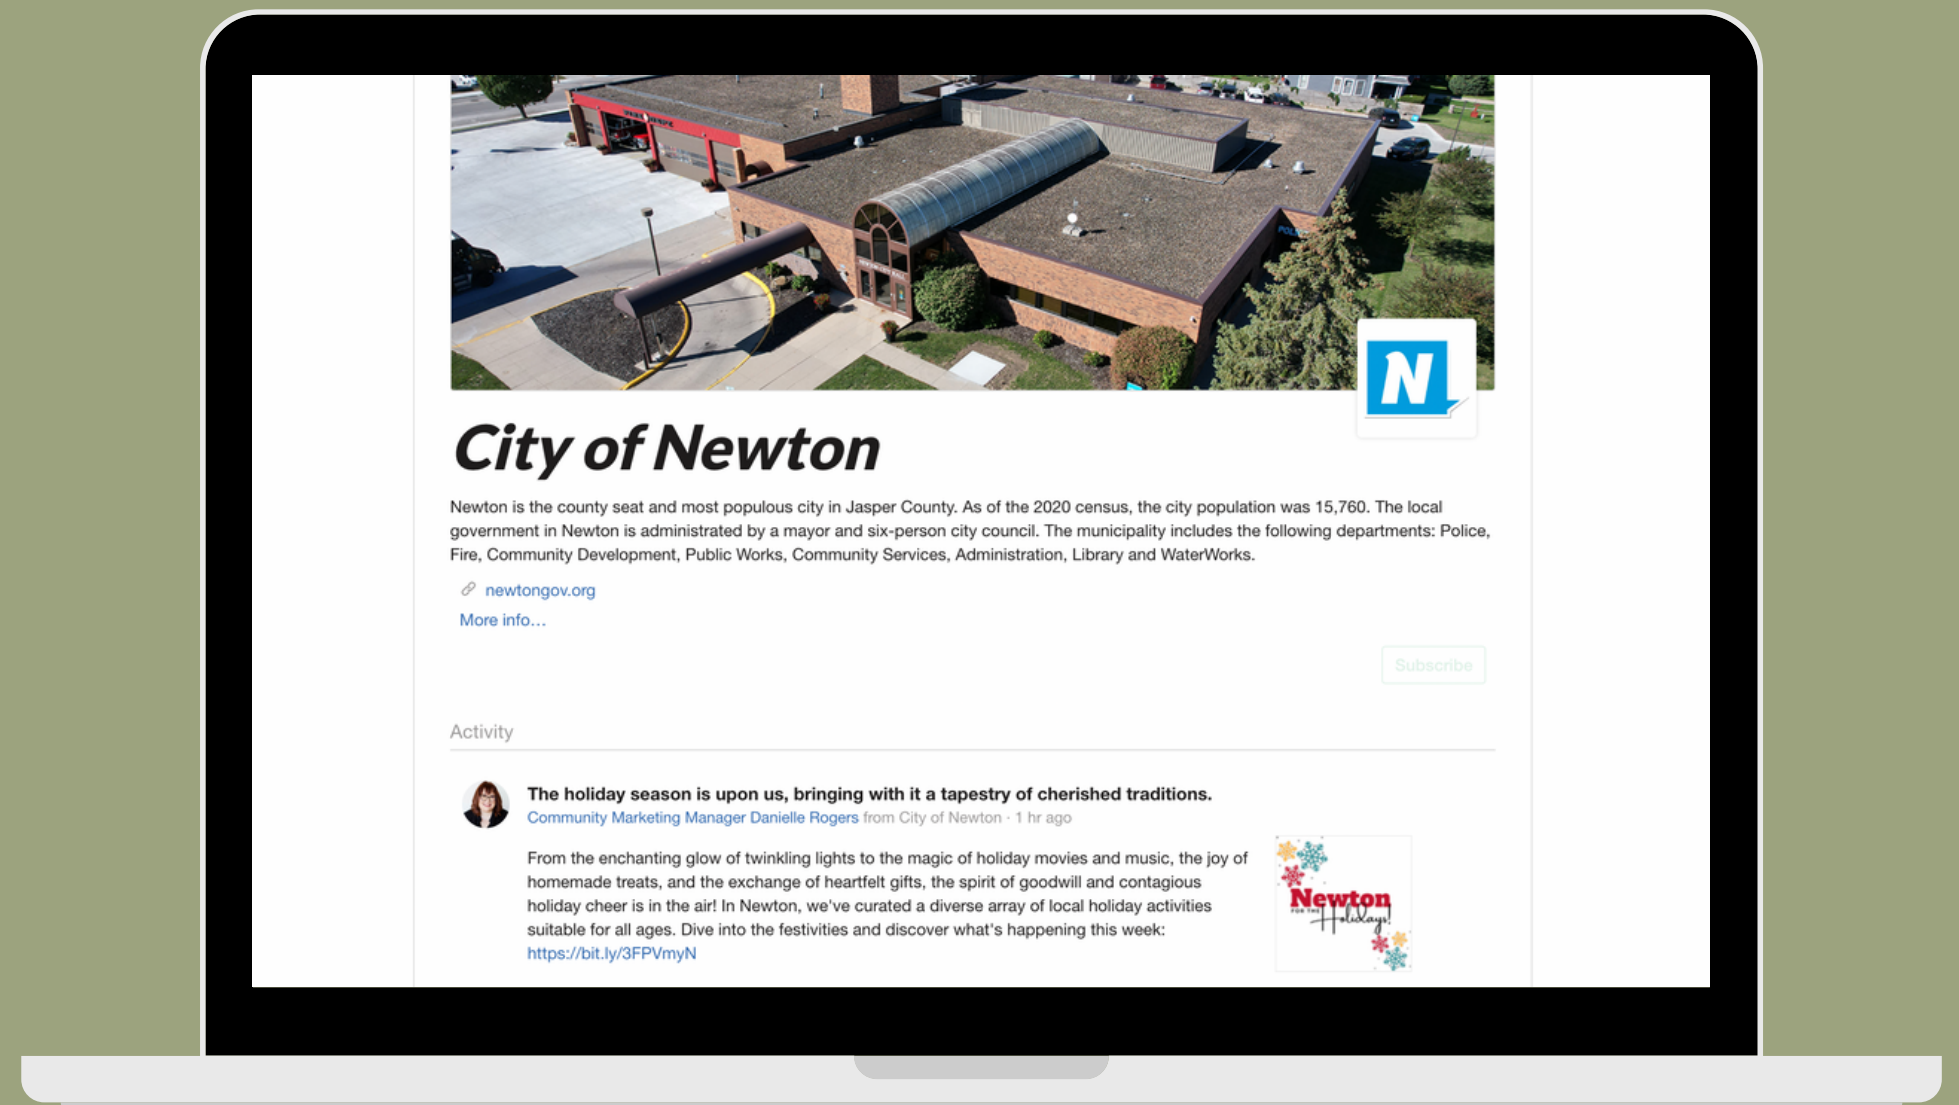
N

City of Newton

Newton is the county seat and most populous city in Jasper County. As of the 2020 census, the city population was 15,760. The local government in Newton is administrated by a mayor and six-person city council. The municipality includes the following departments: Police, Fire, Community Development, Public Works, Community Services, Administration, Library and WaterWorks.

newtongov.org

More info…

Subscribe

Activity

The holiday season is upon us, bringing with it a tapestry of cherished traditions.

Community Marketing Manager Danielle Rogers from City of Newton · 1 hr ago

From the enchanting glow of twinkling lights to the magic of holiday movies and music, the joy of homemade treats, and the exchange of heartfelt gifts, the spirit of goodwill and contagious holiday cheer is in the air! In Newton, we've curated a diverse array of local holiday activities suitable for all ages. Dive into the festivities and discover what's happening this week: https://bit.ly/3FPVmyN

Newton FOR THE Holidays!